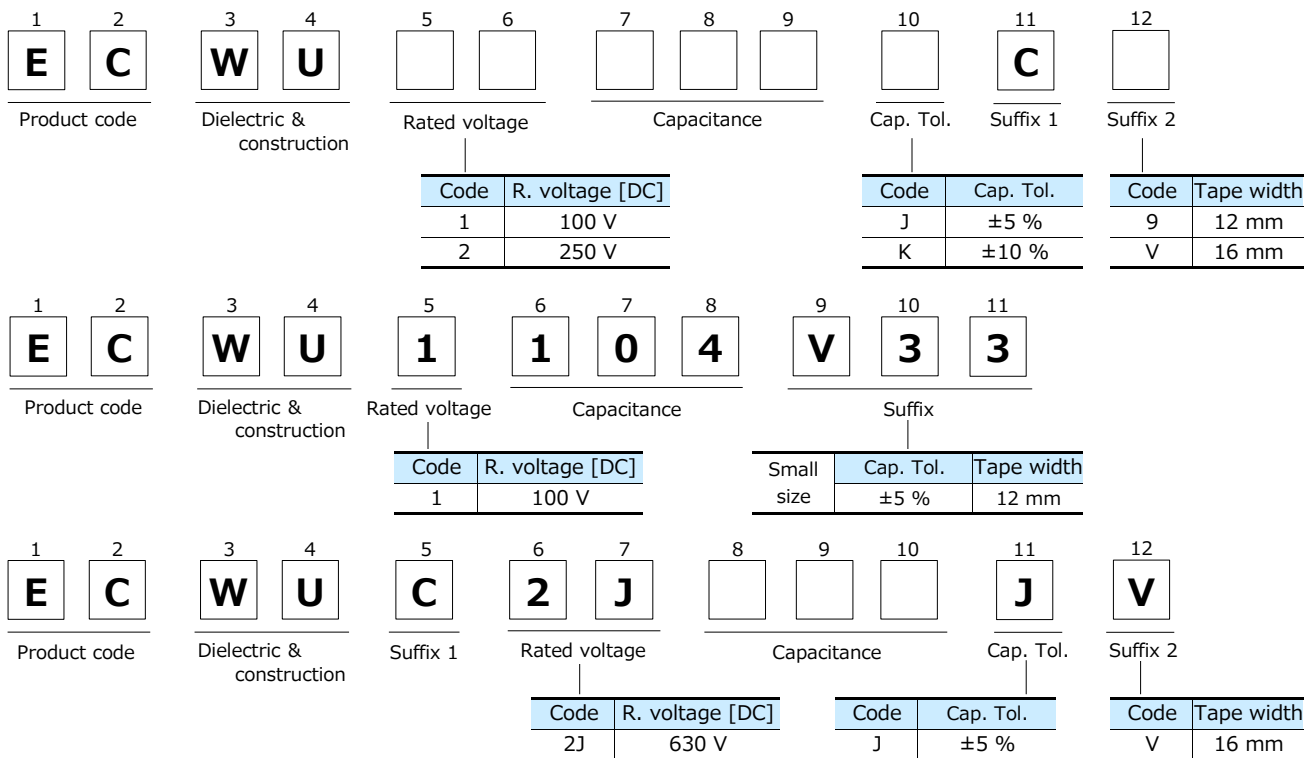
1 2 3 4 5 6 7 8 9 10 11 12

E C W U C

Product code

Dielectric & construction

Rated voltage

| Code | R. voltage [DC] |
|---|---|
| 1 | 100 V |
| 2 | 250 V |

Capacitance

Cap. Tol.

| Code | Cap. Tol. |
|---|---|
| J | ±5 % |
| K | ±10 % |

Suffix 1

Suffix 2

| Code | Tape width |
|---|---|
| 9 | 12 mm |
| V | 16 mm |

1 2 3 4 5 6 7 8 9 10 11

E C W U 1 1 0 4 V 3 3

Product code

Dielectric & construction

Rated voltage

| Code | R. voltage [DC] |
|---|---|
| 1 | 100 V |

Capacitance

Suffix

| Small size | Cap. Tol. | Tape width |
|---|---|---|
| | ±5 % | 12 mm |

1 2 3 4 5 6 7 8 9 10 11 12

E C W U C 2 J J V

Product code

Dielectric & construction

Suffix 1

Rated voltage

| Code | R. voltage [DC] |
|---|---|
| 2J | 630 V |

Capacitance

Cap. Tol.

| Code | Cap. Tol. |
|---|---|
| J | ±5 % |

Suffix 2

| Code | Tape width |
|---|---|
| V | 16 mm |